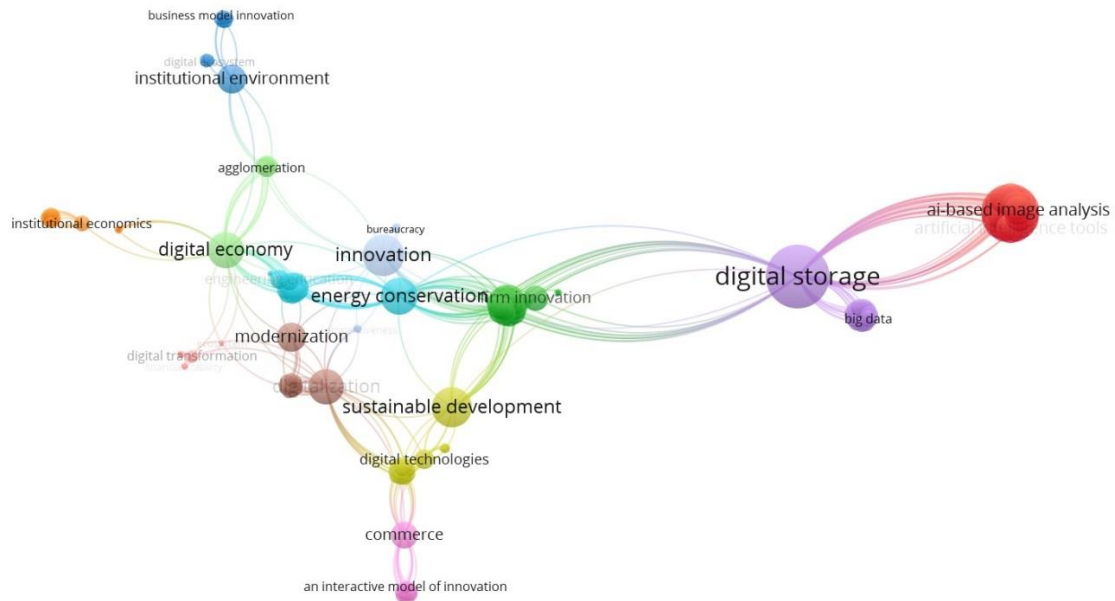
business model innovation
digital ecosystem
institutional environment
agglomeration
institutional economics
digital economy
bureaucracy
innovation
engineering education
energy conservation
firm innovation
digital storage
ai-based image analysis
artificial intelligence tools
big data
modernization
digital transformation
digitalization
sustainable development
digital technologies
commerce
an interactive model of innovation